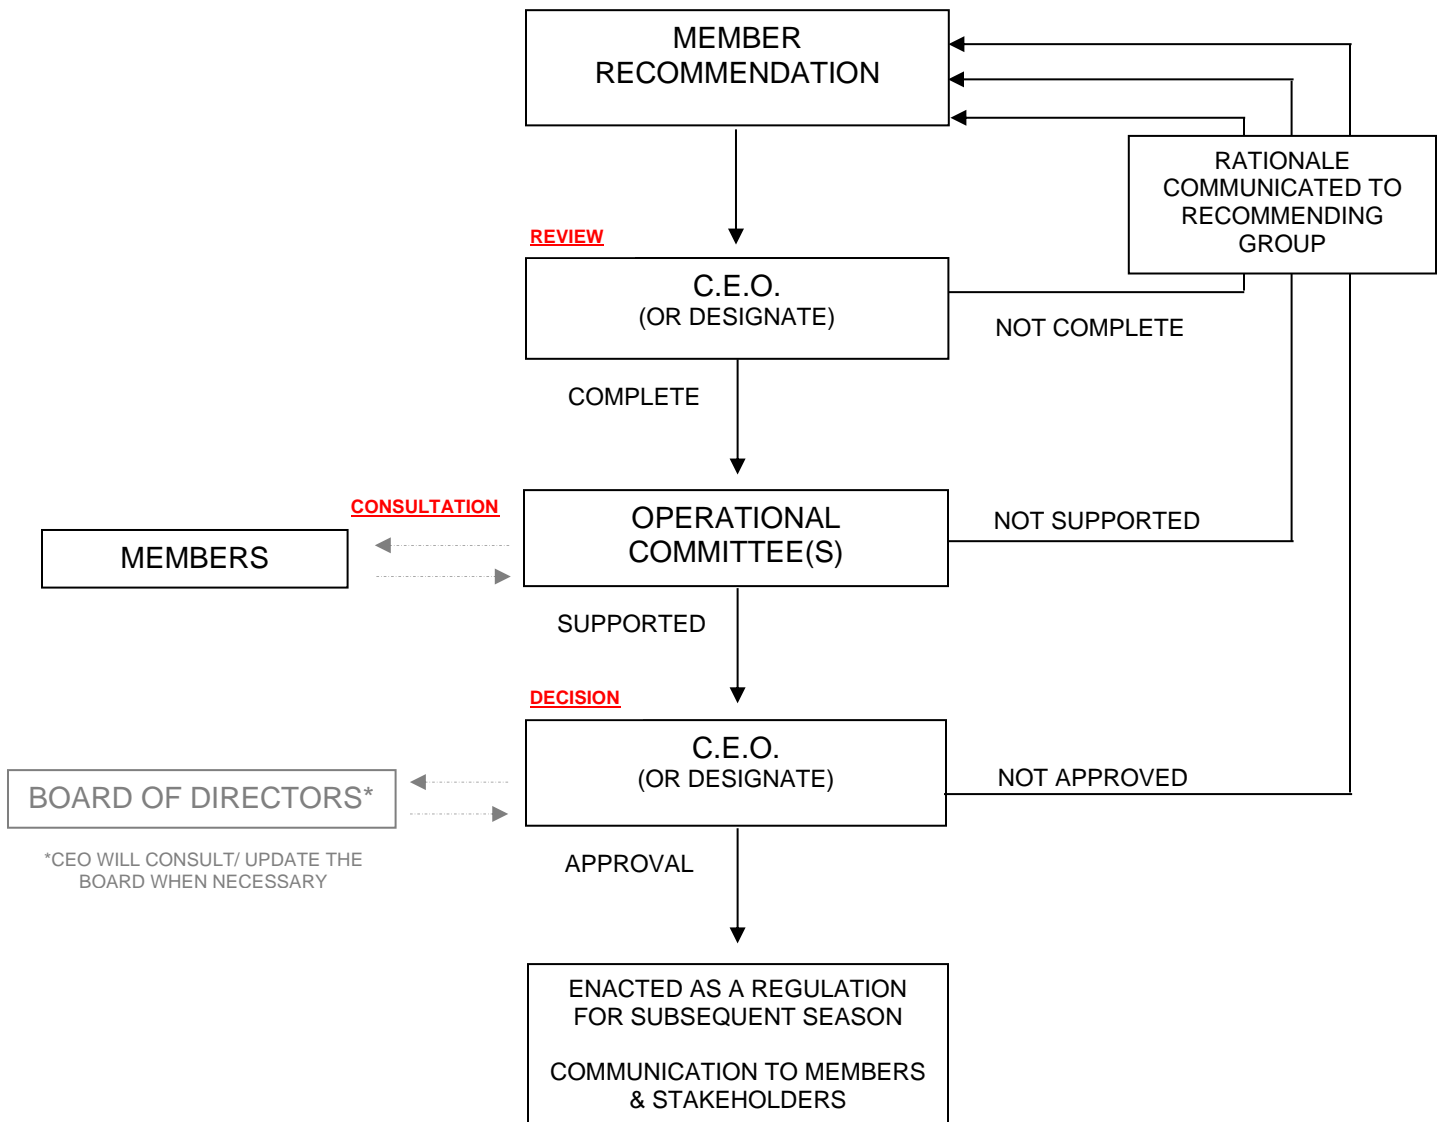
MEMBER RECOMMENDATION

RATIONALE COMMUNICATED TO RECOMMENDING GROUP

REVIEW

C.E.O.
(OR DESIGNATE)

NOT COMPLETE

COMPLETE

CONSULTATION

MEMBERS

OPERATIONAL COMMITTEE(S)

NOT SUPPORTED

SUPPORTED

DECISION

BOARD OF DIRECTORS*

*CEO WILL CONSULT/ UPDATE THE BOARD WHEN NECESSARY

C.E.O.
(OR DESIGNATE)

NOT APPROVED

APPROVAL

ENACTED AS A REGULATION FOR SUBSEQUENT SEASON

COMMUNICATION TO MEMBERS & STAKEHOLDERS